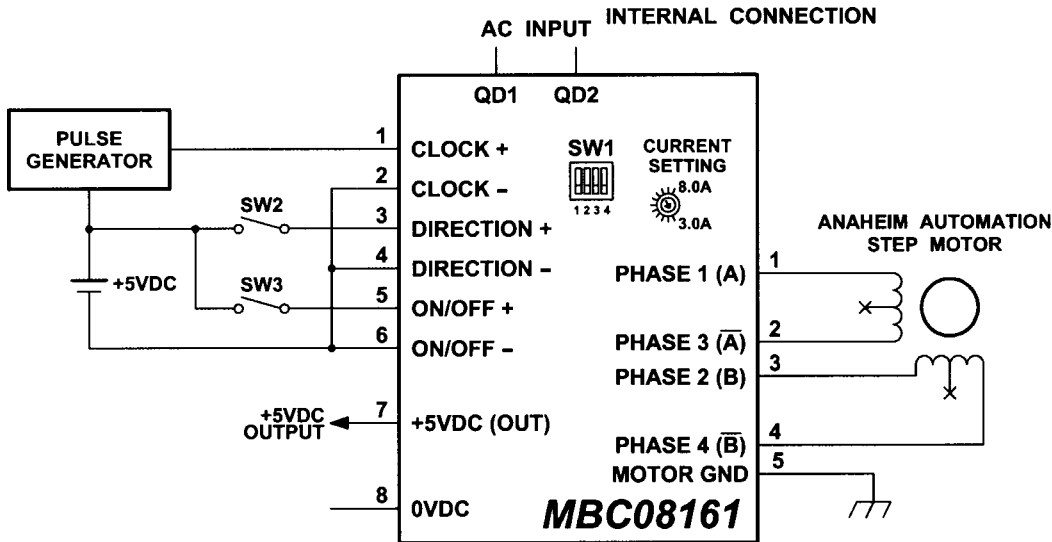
AC INPUT INTERNAL CONNECTION

QD1 QD2

PULSE GENERATOR

1 CLOCK +
2 CLOCK –
SW2
3 DIRECTION +
4 DIRECTION –
+5VDC
SW3
5 ON/OFF +
6 ON/OFF –

SW1
1 2 3 4

CURRENT SETTING
8.0A
3.0A

ANAHEIM AUTOMATION STEP MOTOR

PHASE 1 (A) 1
PHASE 3 ($\overline{A}$) 2
PHASE 2 (B) 3

+5VDC OUTPUT 7 +5VDC (OUT)

PHASE 4 ($\overline{B}$) 4
MOTOR GND 5

8 0VDC

MBC08161